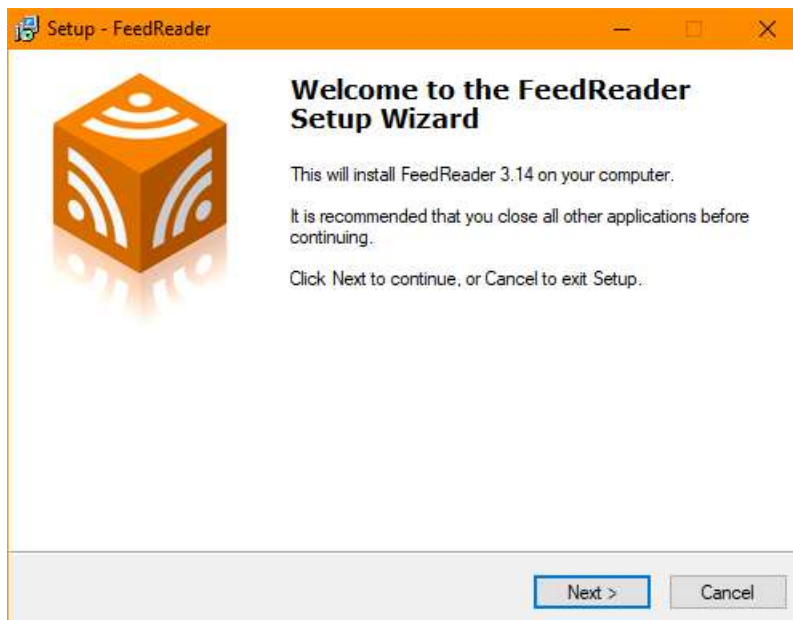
Setup - FeedReader

Welcome to the FeedReader Setup Wizard

This will install FeedReader 3.14 on your computer.

It is recommended that you close all other applications before continuing.

Click Next to continue, or Cancel to exit Setup.

Next >
Cancel